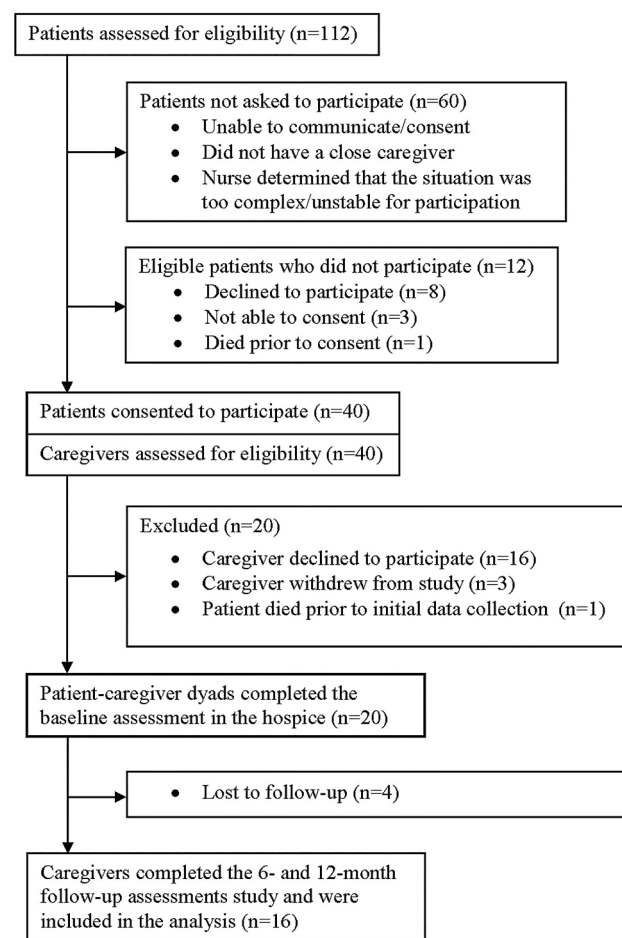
Patients assessed for eligibility (n=112)

Patients not asked to participate (n=60)
- Unable to communicate/consent
- Did not have a close caregiver
- Nurse determined that the situation was too complex/unstable for participation

Eligible patients who did not participate (n=12)
- Declined to participate (n=8)
- Not able to consent (n=3)
- Died prior to consent (n=1)

Patients consented to participate (n=40)

Caregivers assessed for eligibility (n=40)

Excluded (n=20)
- Caregiver declined to participate (n=16)
- Caregiver withdrew from study (n=3)
- Patient died prior to initial data collection (n=1)

Patient-caregiver dyads completed the baseline assessment in the hospice (n=20)

- Lost to follow-up (n=4)

Caregivers completed the 6- and 12-month follow-up assessments study and were included in the analysis (n=16)